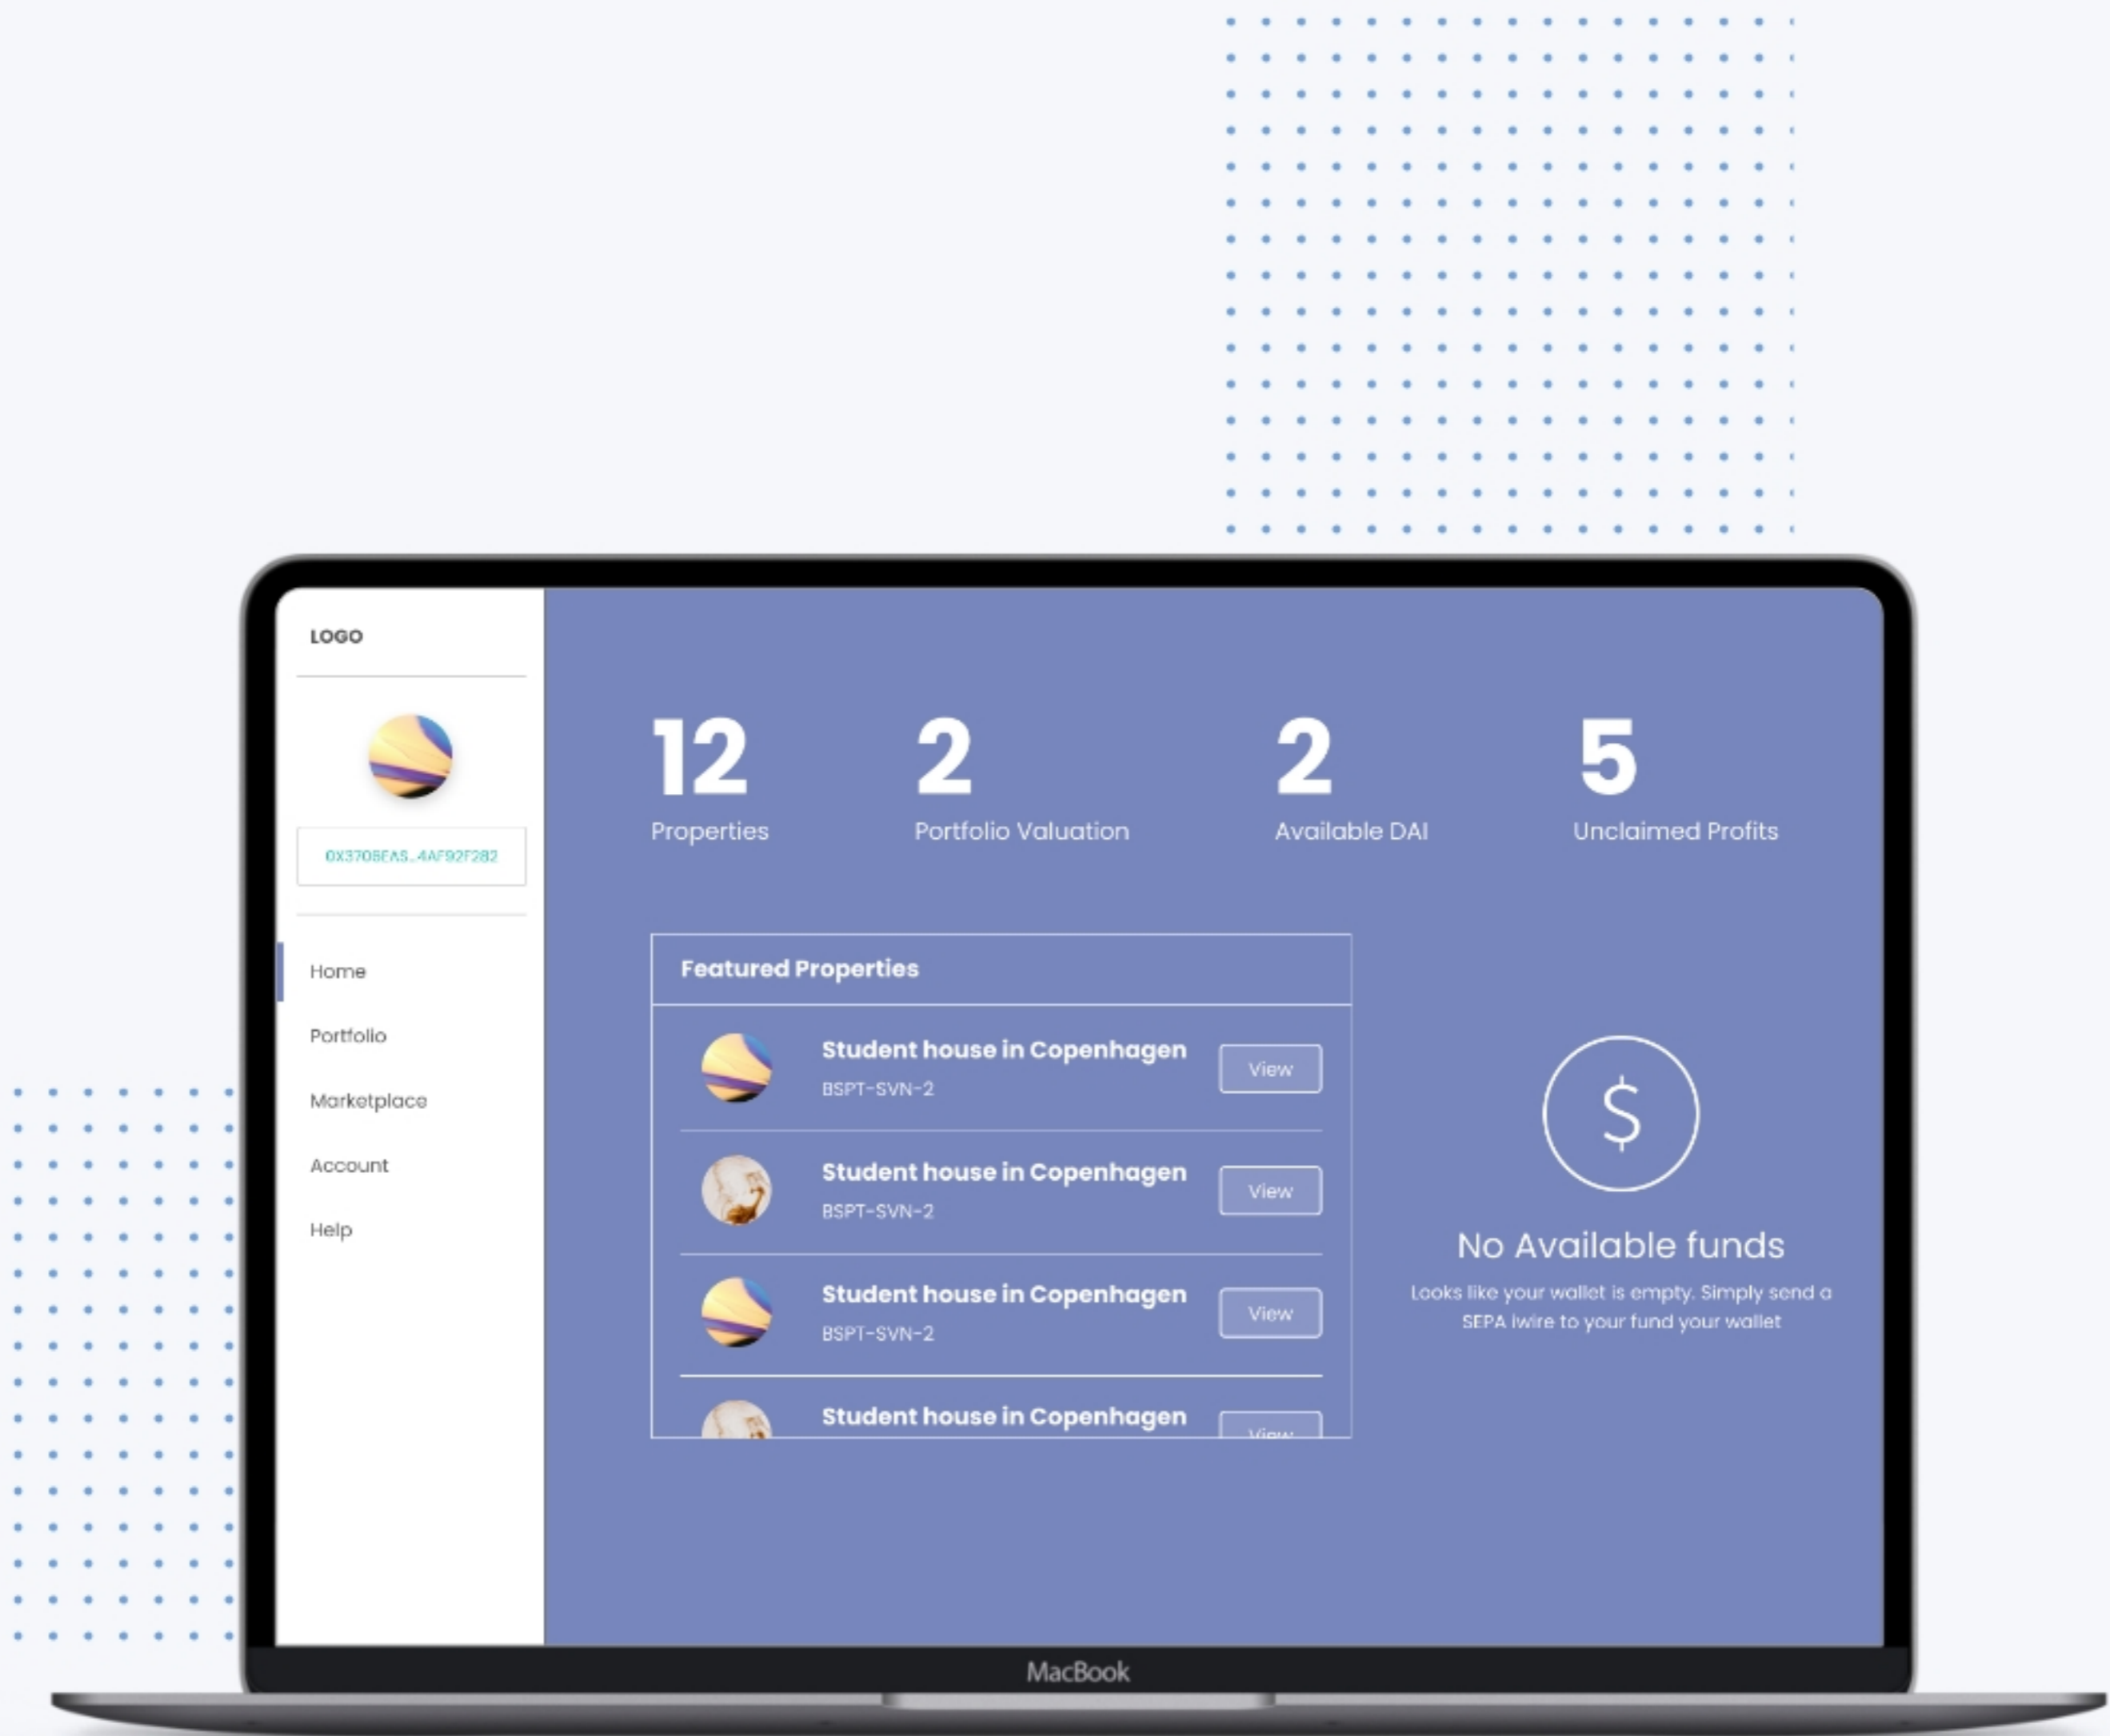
LOGO

0X370BEAS...4AF92F282

Home

Portfolio

Marketplace

Account

Help

12
Properties

2
Portfolio Valuation

2
Available DAI

5
Unclaimed Profits

Featured Properties

Student house in Copenhagen
BSPT-SVN-2
View

Student house in Copenhagen
BSPT-SVN-2
View

Student house in Copenhagen
BSPT-SVN-2
View

Student house in Copenhagen
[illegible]

$

No Available funds

Looks like your wallet is empty. Simply send a SEPA iwire to your fund your wallet

MacBook